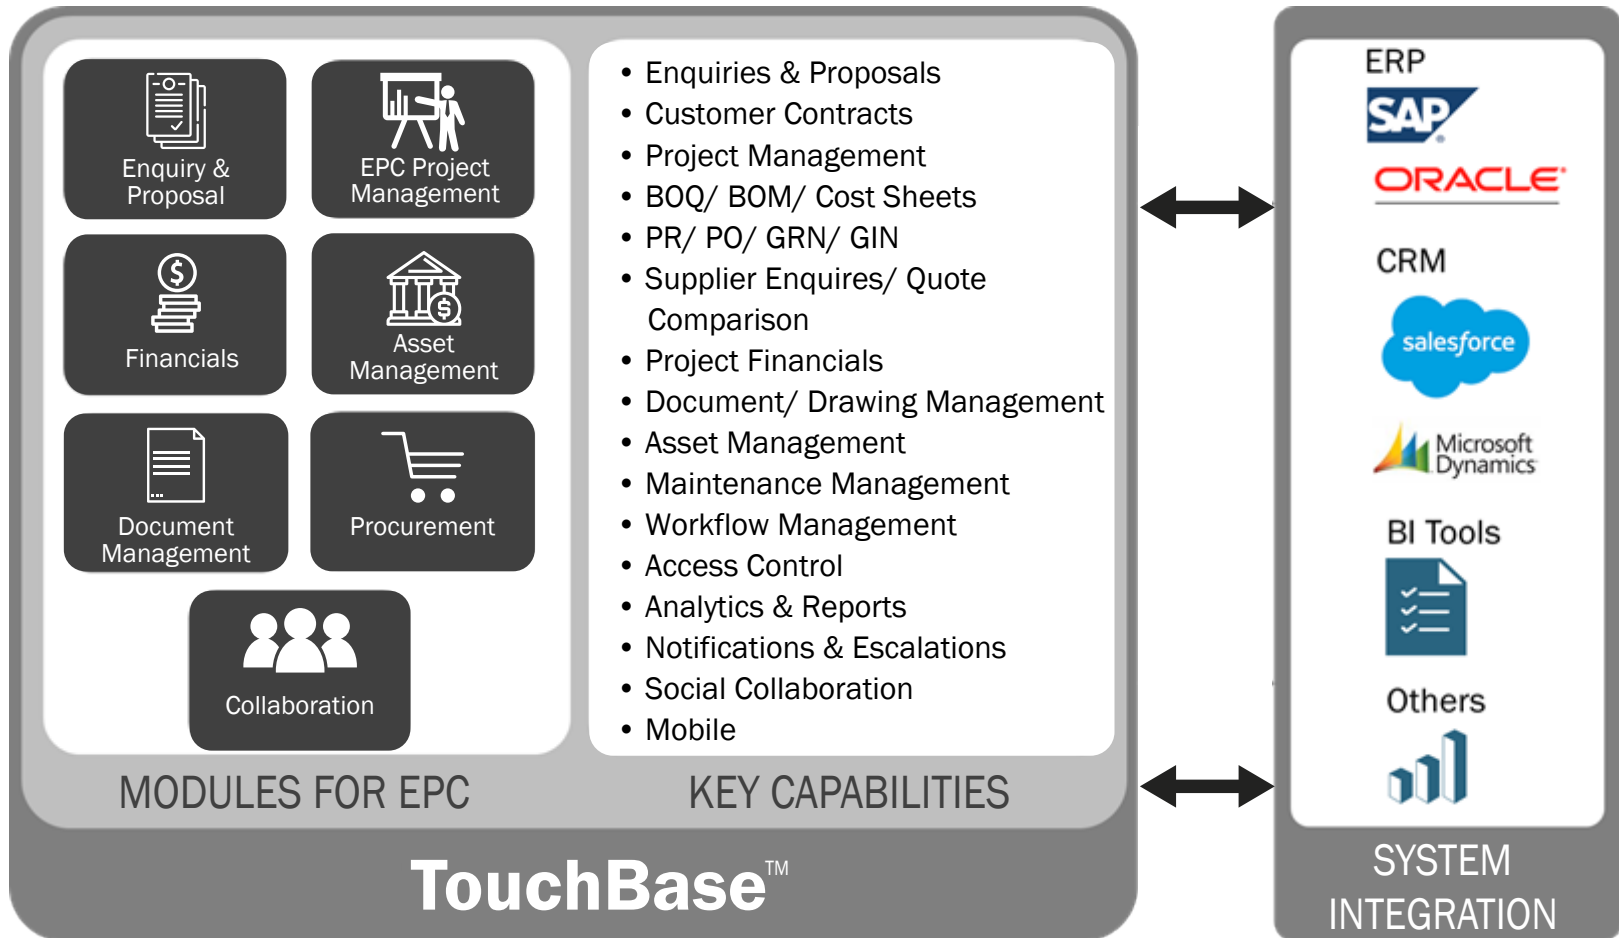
Enquiry & Proposal

EPC Project Management

Financials

Asset Management

Document Management

Procurement

Collaboration

- Enquiries & Proposals
- Customer Contracts
- Project Management
- BOQ/ BOM/ Cost Sheets
- PR/ PO/ GRN/ GIN
- Supplier Enquires/ Quote Comparison
- Project Financials
- Document/ Drawing Management
- Asset Management
- Maintenance Management
- Workflow Management
- Access Control
- Analytics & Reports
- Notifications & Escalations
- Social Collaboration
- Mobile

MODULES FOR EPC

KEY CAPABILITIES

TouchBase™

ERP

SAP

ORACLE

CRM

salesforce

Microsoft Dynamics

BI Tools

Others

SYSTEM INTEGRATION